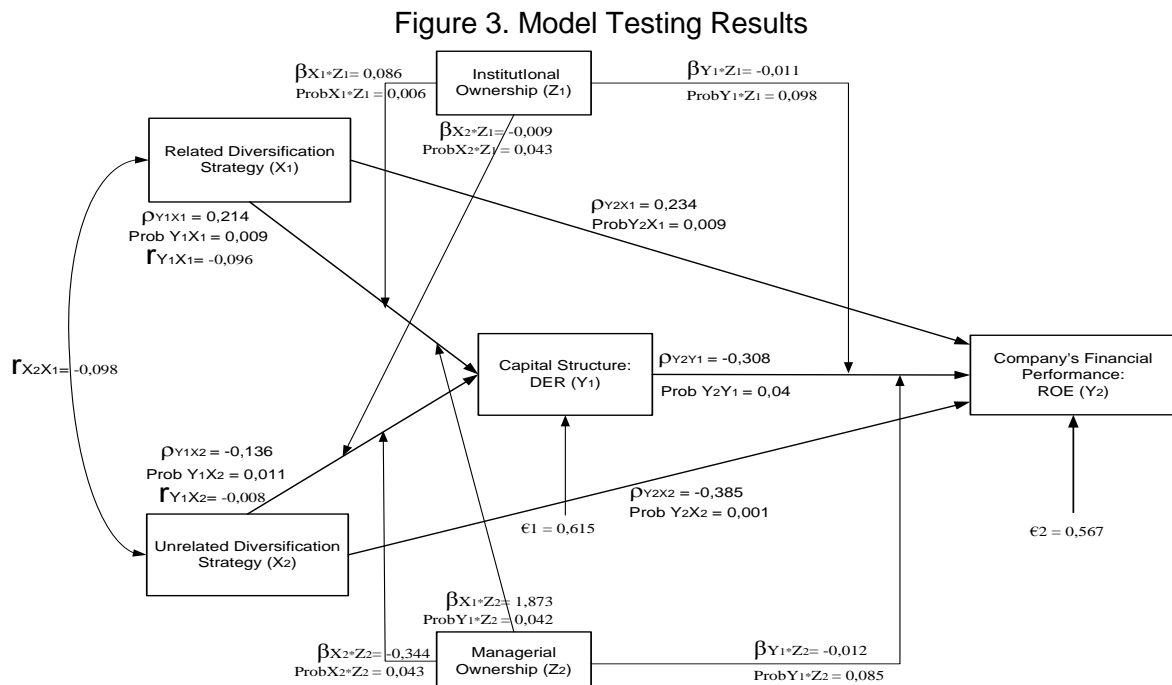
Figure 3. Model Testing Results

$\beta_{X_1*Z_1}$ = 0,086
Prob$X_1*Z_1$ = 0,006

Institutional Ownership ($Z_1$)

$\beta_{Y_1*Z_1}$ = -0,011
Prob$Y_1*Z_1$ = 0,098

$\beta_{X_2*Z_1}$ = -0,009
Prob$X_2*Z_1$ = 0,043

Related Diversification Strategy ($X_1$)

$\rho_{Y_1X_1}$ = 0,214
Prob $Y_1X_1$ = 0,009
$r_{Y_1X_1}$ = -0,096

$\rho_{Y_2X_1}$ = 0,234
Prob$Y_2X_1$ = 0,009

$r_{X_2X_1}$ = -0,098

Capital Structure: DER ($Y_1$)

$\rho_{Y_2Y_1}$ = -0,308
Prob $Y_2Y_1$ = 0,04

Company's Financial Performance: ROE ($Y_2$)

$\rho_{Y_1X_2}$ = -0,136
Prob $Y_1X_2$ = 0,011
$r_{Y_1X_2}$ = -0,008

$\rho_{Y_2X_2}$ = -0,385
Prob $Y_2X_2$ = 0,001

$\epsilon_1$ = 0,615

$\epsilon_2$ = 0,567

Unrelated Diversification Strategy ($X_2$)

$\beta_{X_1*Z_2}$ = 1,873
Prob$Y_1*Z_2$ = 0,042

$\beta_{X_2*Z_2}$ = -0,344
Prob$X_2*Z_2$ = 0,043

Managerial Ownership ($Z_2$)

$\beta_{Y_1*Z_2}$ = -0,012
Prob$Y_1*Z_2$ = 0,085